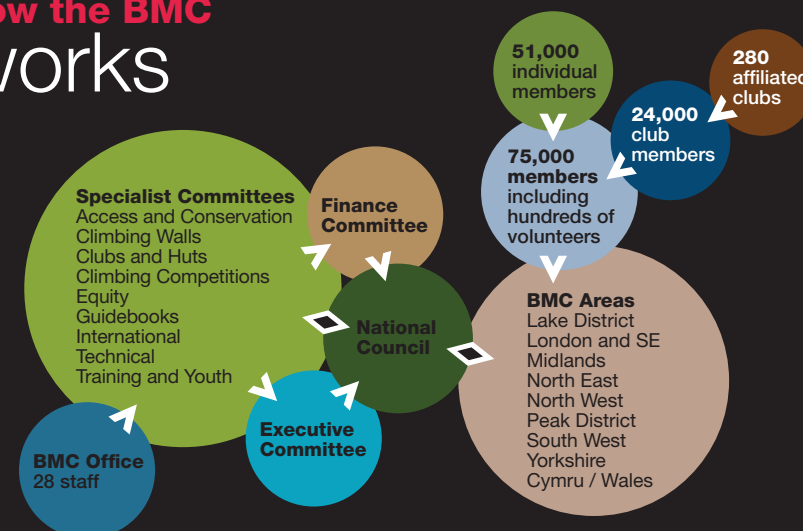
ow the BMC
works

51,000 individual members

280 affiliated clubs

24,000 club members

75,000 members including hundreds of volunteers

Specialist Committees
Access and Conservation
Climbing Walls
Clubs and Huts
Climbing Competitions
Equity
Guidebooks
International
Technical
Training and Youth

Finance Committee

National Council

BMC Areas
Lake District
London and SE
Midlands
North East
North West
Peak District
South West
Yorkshire
Cymru / Wales

Executive Committee

BMC Office
28 staff